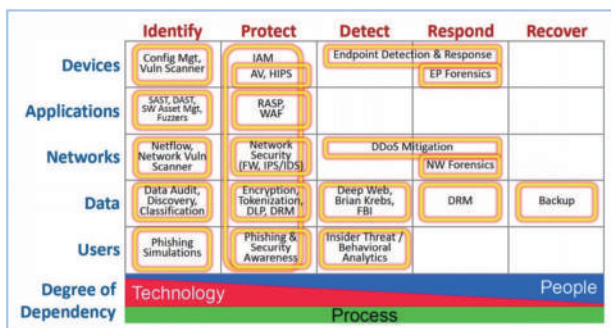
|  | Identify | Protect | Detect | Respond | Recover |
|---|---|---|---|---|---|
| Devices | Config Mgt, Vuln Scanner | IAM<br>AV, HIPS | Endpoint Detection & Response | EP Forensics |  |
| Applications | SAST, DAST, SW Asset Mgt, Fuzzers | RASP, WAF |  |  |  |
| Networks | Netflow, Network Vuln Scanner | Network Security (FW, IPS/IDS) | DDoS Mitigation | NW Forensics |  |
| Data | Data Audit, Discovery, Classification | Encryption, Tokenization, DLP, DRM | Deep Web, Brian Krebs, FBI | DRM | Backup |
| Users | Phishing Simulations | Phishing & Security Awareness | Insider Threat / Behavioral Analytics |  |  |

Degree of Dependency

Technology

People

Process